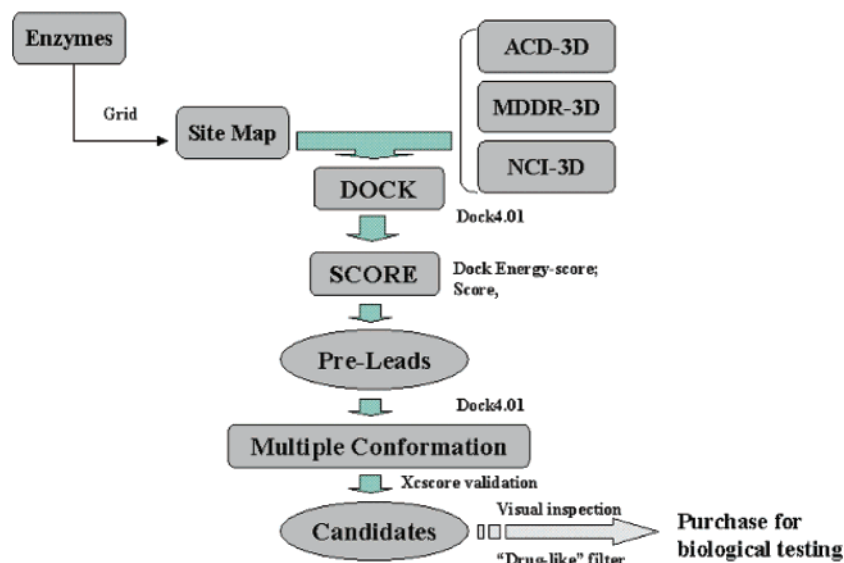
Enzymes

Grid

Site Map

ACD-3D

MDDR-3D

NCI-3D

DOCK

Dock4.01

SCORE

Dock Energy-score; Score,

Pre-Leads

Dock4.01

Multiple Conformation

Xcscore validation

Candidates

Visual inspection

"Drug-like" filter

Purchase for biological testing